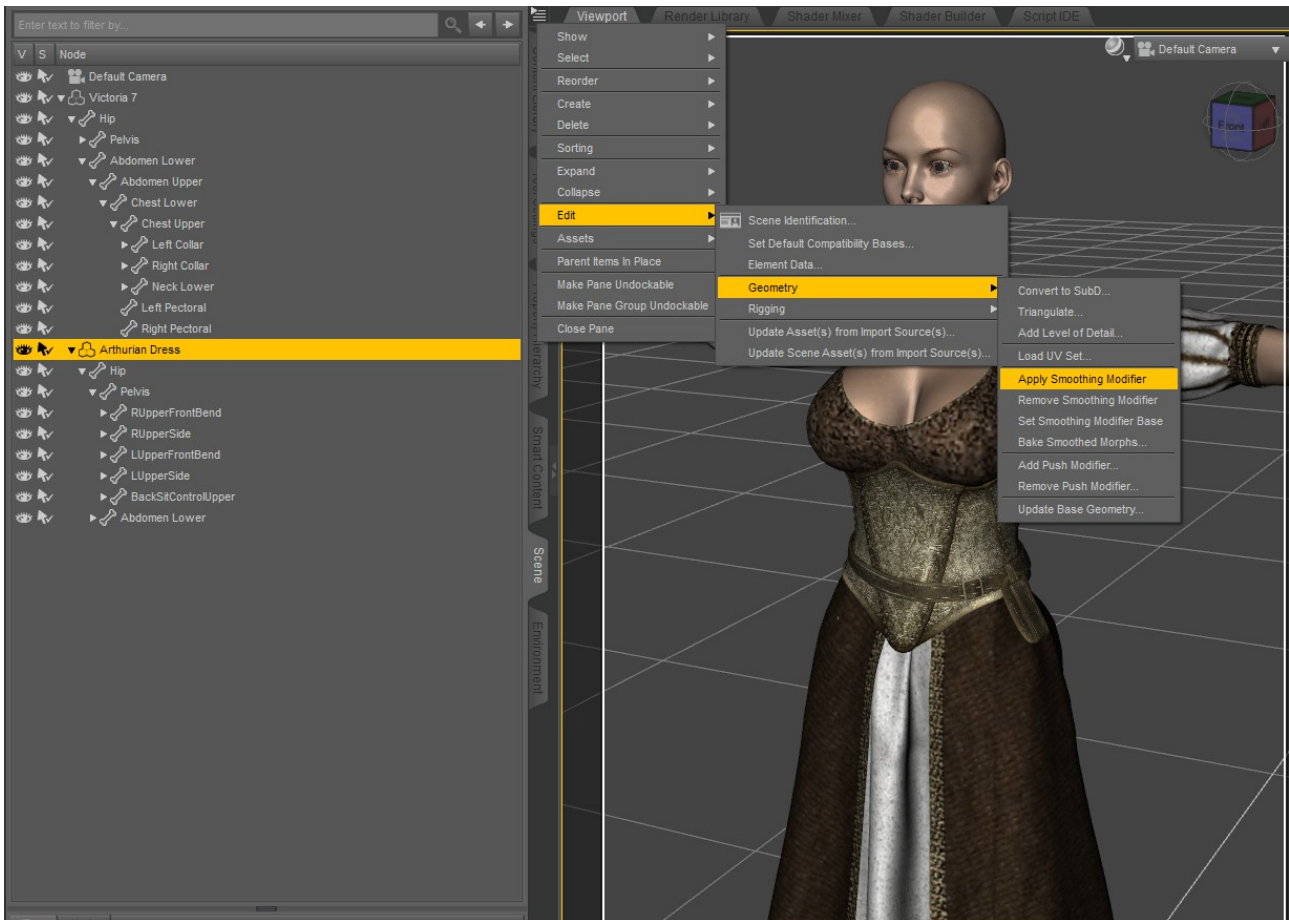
Enter text to filter by...

V S Node

Default Camera
Victoria 7
Hip
Pelvis
Abdomen Lower
Abdomen Upper
Chest Lower
Chest Upper
Left Collar
Right Collar
Neck Lower
Left Pectoral
Right Pectoral
Arthurian Dress
Hip
Pelvis
RUpperFrontBend
RUpperSide
LUpperFrontBend
LUpperSide
BackSitControlUpper
Abdomen Lower

Viewport | Render Library | Shader Mixer | Shader Builder | Script IDE

Default Camera

Front

Show
Select
Reorder
Create
Delete
Sorting
Expand
Collapse
Edit
Assets
Parent Items In Place
Make Pane Undockable
Make Pane Group Undockable
Close Pane

Scene Identification...
Set Default Compatibility Bases...
Element Data...
Geometry
Rigging
Update Asset(s) from Import Source(s)...
Update Scene Asset(s) from Import Source(s)...

Convert to SubD...
Triangulate...
Add Level of Detail...
Load UV Set...
Apply Smoothing Modifier
Remove Smoothing Modifier
Set Smoothing Modifier Base
Bake Smoothed Morphs...
Add Push Modifier...
Remove Push Modifier...
Update Base Geometry...

Smart Content
Scene
Environment